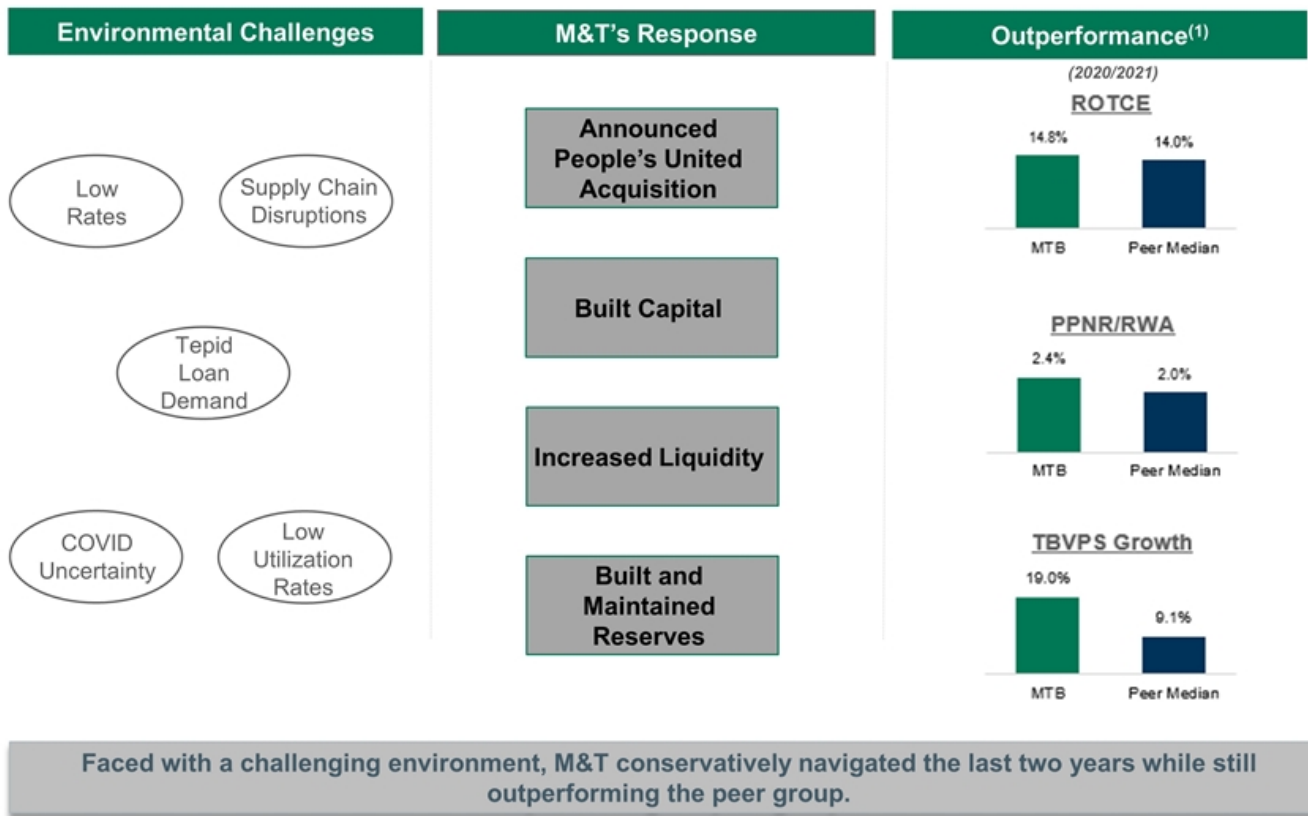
Environmental Challenges

Low Rates

Supply Chain Disruptions

Tepid Loan Demand

COVID Uncertainty

Low Utilization Rates

M&T's Response

Announced People's United Acquisition

Built Capital

Increased Liquidity

Built and Maintained Reserves

Outperformance$^{(1)}$

(2020/2021)

ROTCE

14.8%

14.0%

MTB

Peer Median

PPNR/RWA

2.4%

2.0%

MTB

Peer Median

TBVPS Growth

19.0%

9.1%

MTB

Peer Median

Faced with a challenging environment, M&T conservatively navigated the last two years while still outperforming the peer group.